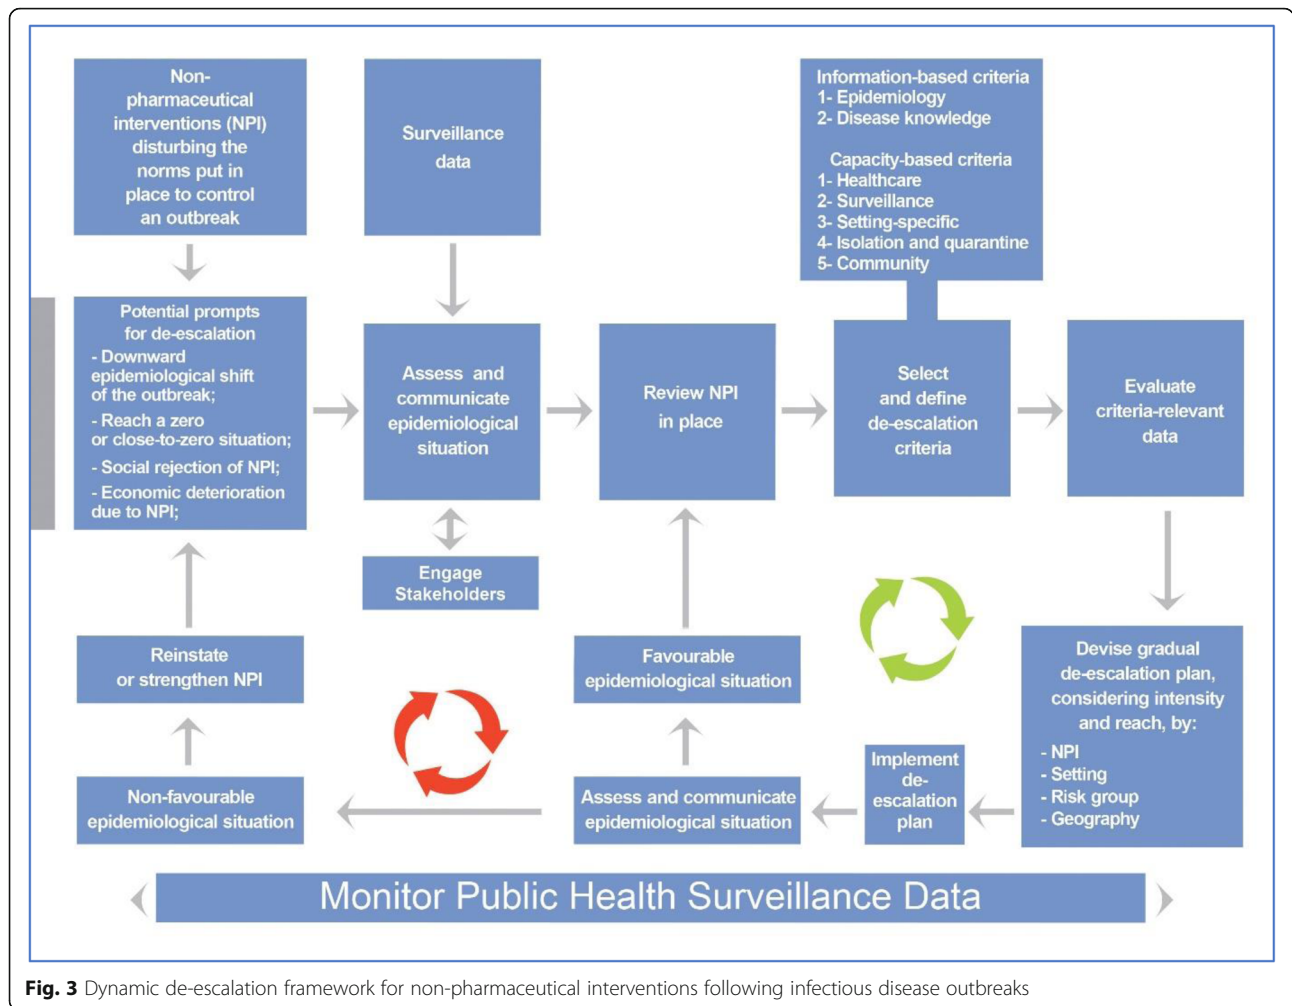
Non-pharmaceutical interventions (NPI) disturbing the norms put in place to control an outbreak

Surveillance data

Information-based criteria
1- Epidemiology
2- Disease knowledge

Capacity-based criteria
1- Healthcare
2- Surveillance
3- Setting-specific
4- Isolation and quarantine
5- Community

Potential prompts for de-escalation
- Downward epidemiological shift of the outbreak;
- Reach a zero or close-to-zero situation;
- Social rejection of NPI;
- Economic deterioration due to NPI;

Assess and communicate epidemiological situation

Engage Stakeholders

Review NPI in place

Select and define de-escalation criteria

Evaluate criteria-relevant data

Devise gradual de-escalation plan, considering intensity and reach, by:
- NPI
- Setting
- Risk group
- Geography

Implement de-escalation plan

Assess and communicate epidemiological situation

Favourable epidemiological situation

Non-favourable epidemiological situation

Reinstate or strengthen NPI

Monitor Public Health Surveillance Data

Fig. 3 Dynamic de-escalation framework for non-pharmaceutical interventions following infectious disease outbreaks